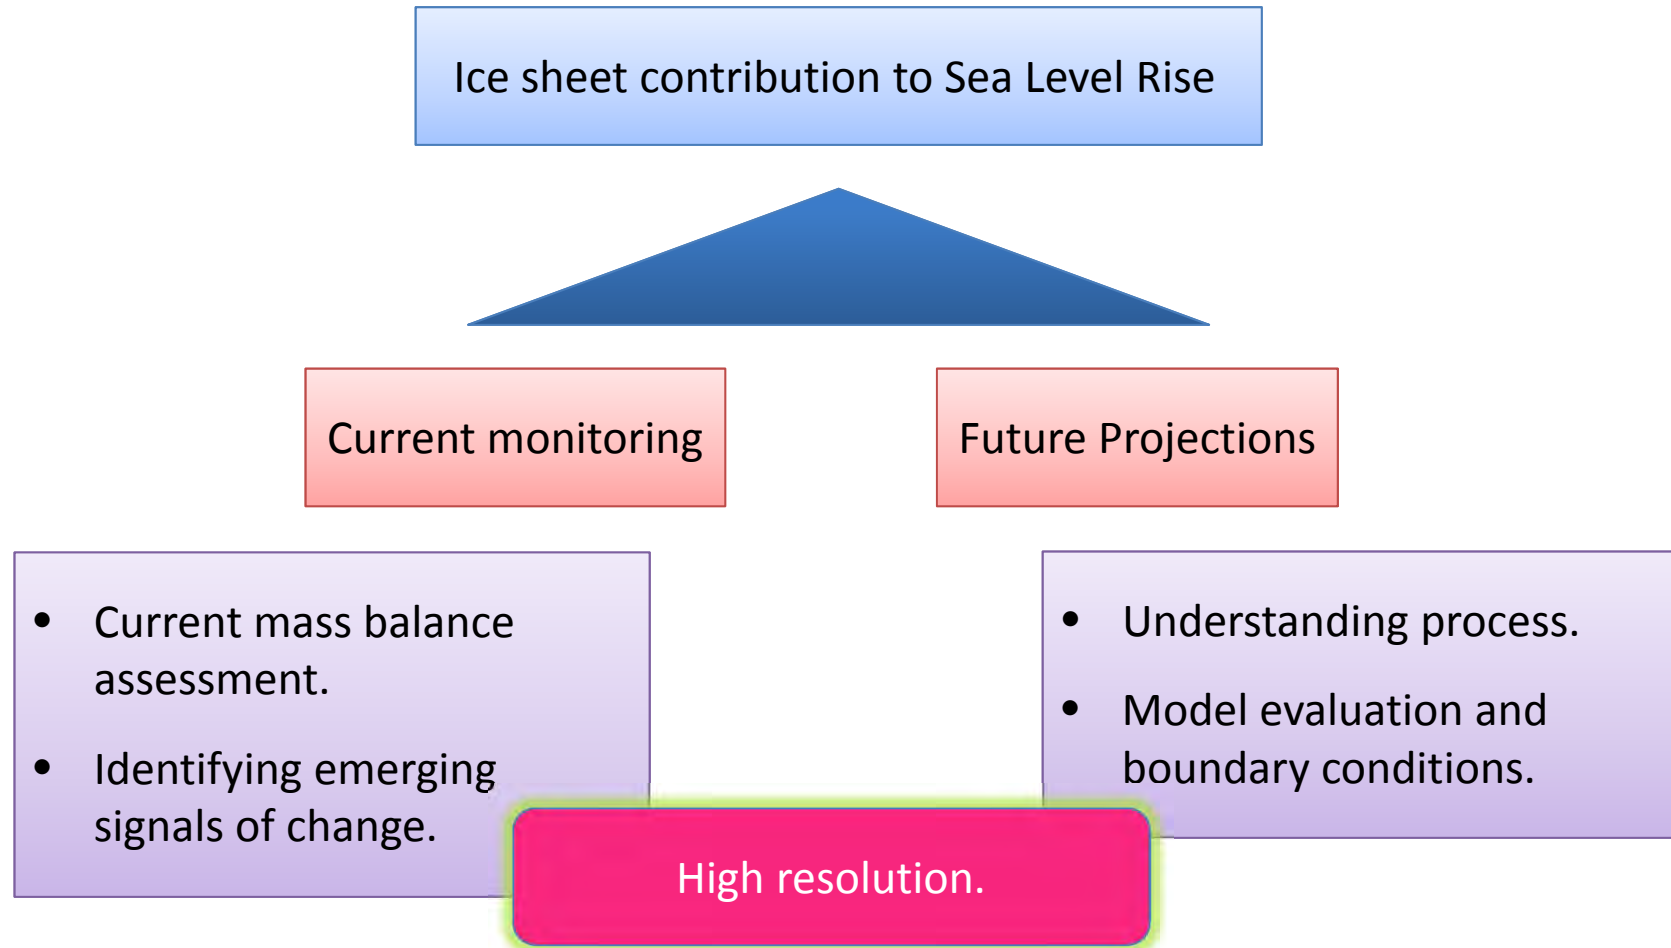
Ice sheet contribution to Sea Level Rise

Current monitoring

Future Projections

- Current mass balance assessment.
- Identifying emerging signals of change.

- Understanding process.
- Model evaluation and boundary conditions.

High resolution.